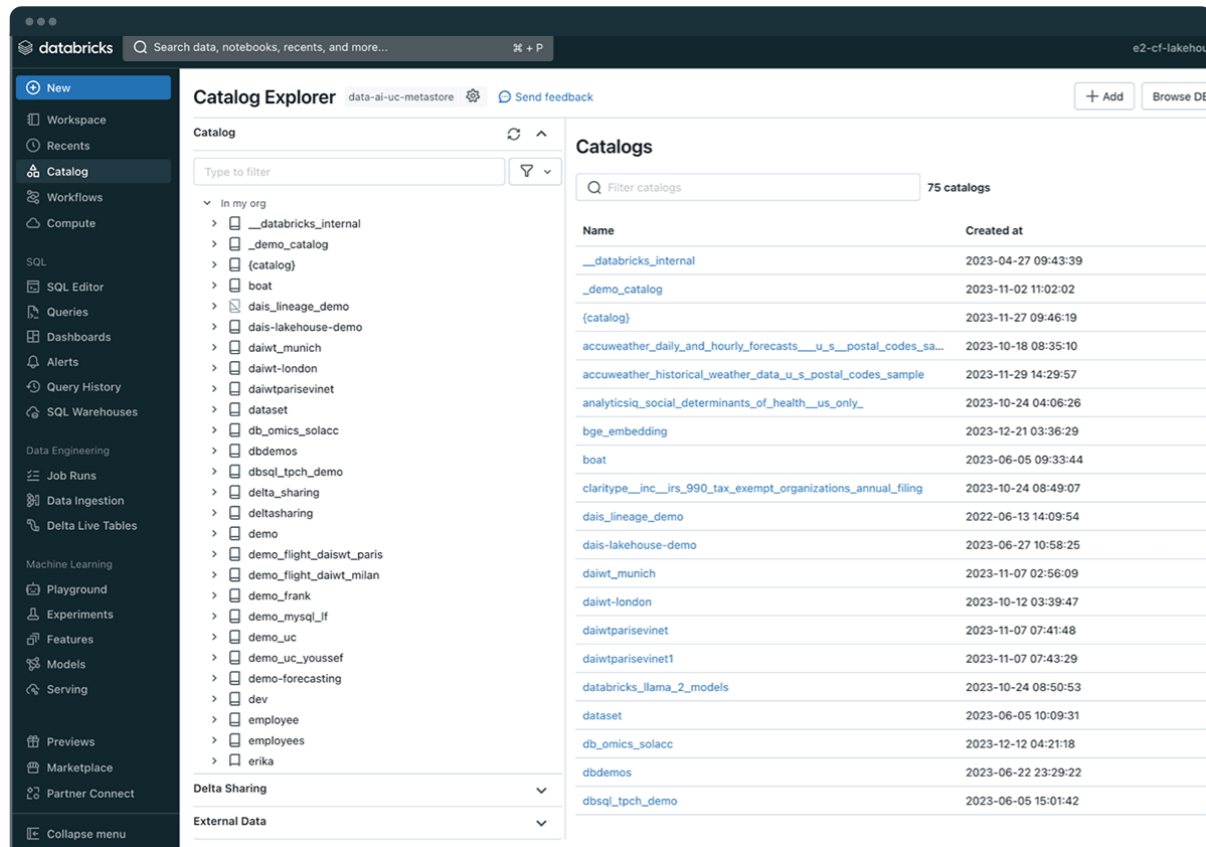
databricks
Search data, notebooks, recents, and more... ⌘ + P
e2-cf-lakehou

New
Workspace
Recents
Catalog
Workflows
Compute

SQL
SQL Editor
Queries
Dashboards
Alerts
Query History
SQL Warehouses

Data Engineering
Job Runs
Data Ingestion
Delta Live Tables

Machine Learning
Playground
Experiments
Features
Models
Serving

Previews
Marketplace
Partner Connect

Collapse menu

Catalog Explorer data-ai-uc-metastore Send feedback
+ Add Browse DE

Catalog
Type to filter
In my org
__databricks_internal
_demo_catalog
{catalog}
boat
dais_lineage_demo
dais-lakehouse-demo
daiwt_munich
daiwt-london
daiwtparisevinet
dataset
db_omics_solacc
dbdemos
dbsql_tpch_demo
delta_sharing
deltasharing
demo
demo_flight_daiswt_paris
demo_flight_daiwt_milan
demo_frank
demo_mysql_lf
demo_uc
demo_uc_youssef
demo-forecasting
dev
employee
employees
erika
Delta Sharing
External Data

Catalogs
Filter catalogs
75 catalogs

| Name | Created at |
|---|---|
| __databricks_internal | 2023-04-27 09:43:39 |
| _demo_catalog | 2023-11-02 11:02:02 |
| {catalog} | 2023-11-27 09:46:19 |
| accuweather_daily_and_hourly_forecasts___u_s__postal_codes_sa... | 2023-10-18 08:35:10 |
| accuweather_historical_weather_data_u_s_postal_codes_sample | 2023-11-29 14:29:57 |
| analyticsiq_social_determinants_of_health__us_only_ | 2023-10-24 04:06:26 |
| bge_embedding | 2023-12-21 03:36:29 |
| boat | 2023-06-05 09:33:44 |
| claritype__inc__irs_990_tax_exempt_organizations_annual_filing | 2023-10-24 08:49:07 |
| dais_lineage_demo | 2022-06-13 14:09:54 |
| dais-lakehouse-demo | 2023-06-27 10:58:25 |
| daiwt_munich | 2023-11-07 02:56:09 |
| daiwt-london | 2023-10-12 03:39:47 |
| daiwtparisevinet | 2023-11-07 07:41:48 |
| daiwtparisevinet1 | 2023-11-07 07:43:29 |
| databricks_llama_2_models | 2023-10-24 08:50:53 |
| dataset | 2023-06-05 10:09:31 |
| db_omics_solacc | 2023-12-12 04:21:18 |
| dbdemos | 2023-06-22 23:29:22 |
| dbsql_tpch_demo | 2023-06-05 15:01:42 |